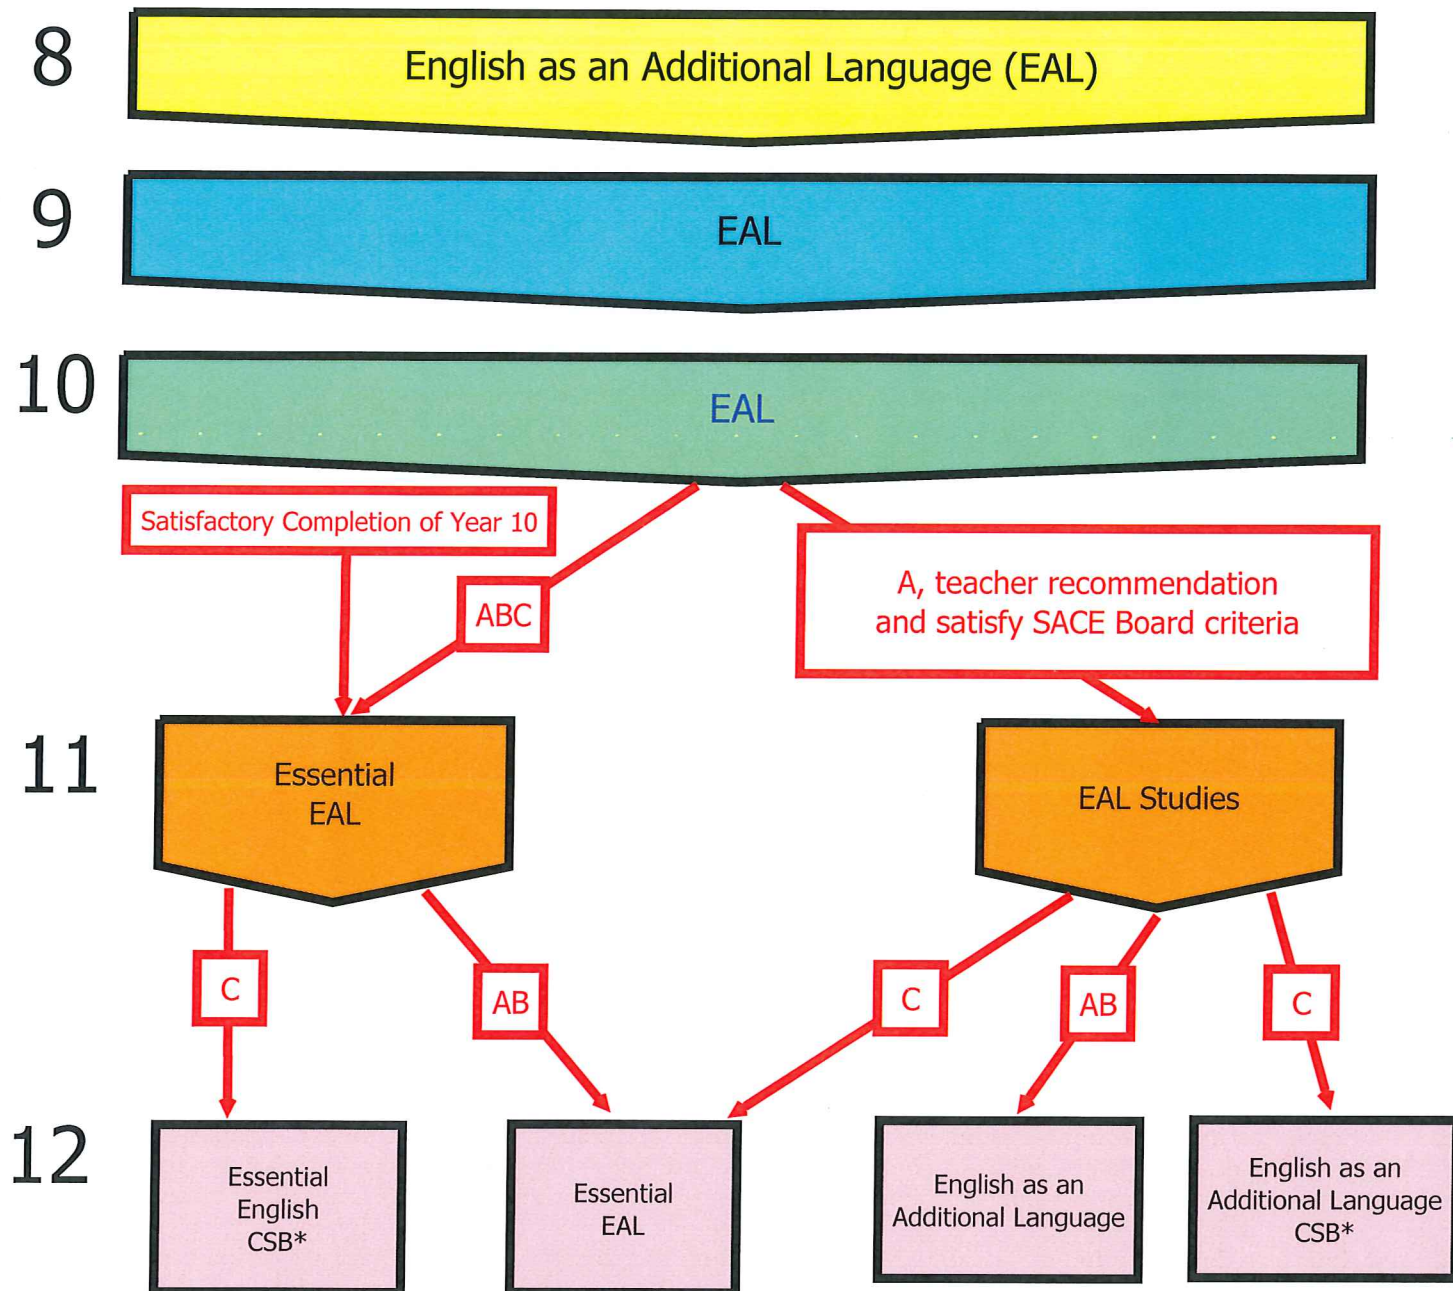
8

English as an Additional Language (EAL)

9

EAL

10

EAL

Satisfactory Completion of Year 10

ABC

A, teacher recommendation and satisfy SACE Board criteria

11

Essential EAL

EAL Studies

C

AB

C

AB

C

12

Essential English CSB*

Essential EAL

English as an Additional Language

English as an Additional Language CSB*